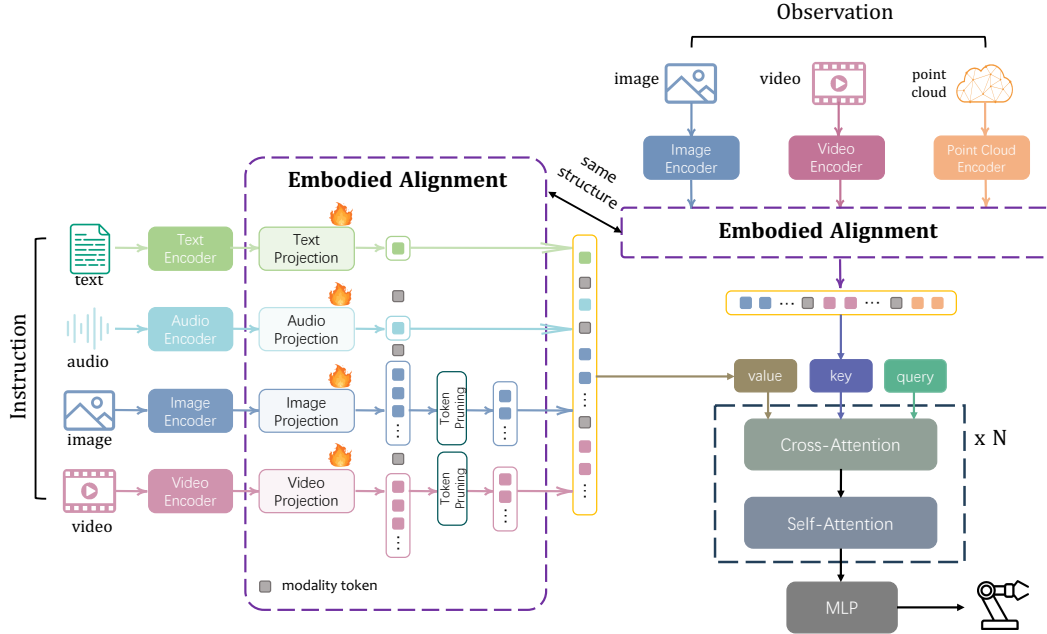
Observation

image

video

point cloud

Image Encoder

Video Encoder

Point Cloud Encoder

same structure

Embodied Alignment

Embodied Alignment

Instruction

text

Text Encoder

Text Projection

audio

Audio Encoder

Audio Projection

image

Image Encoder

Image Projection

Token Pruning

video

Video Encoder

Video Projection

Token Pruning

modality token

value

key

query

Cross-Attention

x N

Self-Attention

MLP